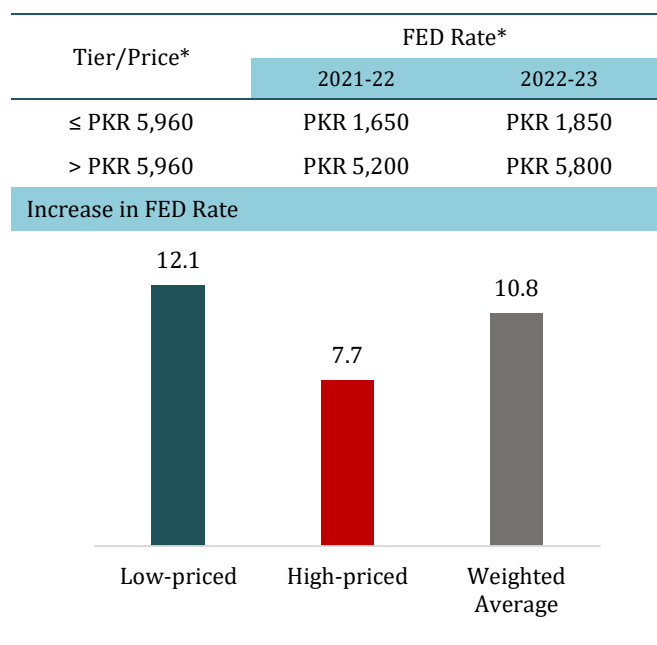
| Tier/Price* | FED Rate* 2021-22 | FED Rate* 2022-23 |
|---|---|---|
| ≤ PKR 5,960 | PKR 1,650 | PKR 1,850 |
| > PKR 5,960 | PKR 5,200 | PKR 5,800 |

Increase in FED Rate

12.1
7.7
10.8

Low-priced
High-priced
Weighted Average